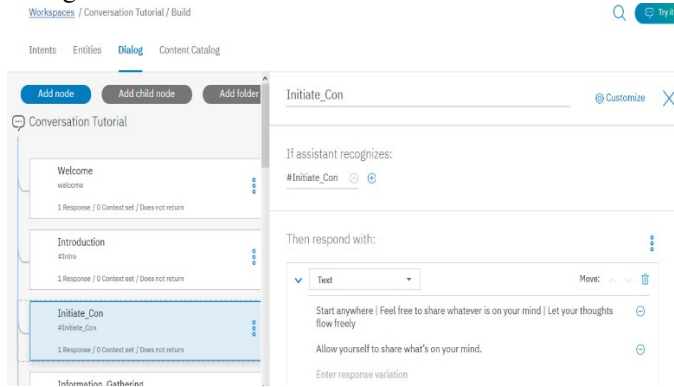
Workspaces / Conversation Tutorial / Build

Try it

Intents Entities Dialog Content Catalog

Add node Add child node Add folder

Conversation Tutorial

Welcome
welcome
1 Response / 0 Context set / Does not return

Introduction
#Intro
1 Response / 0 Context set / Does not return

Initiate_Con
#Initiate_Con
1 Response / 0 Context set / Does not return

Information_Gathering

Initiate_Con

Customize

If assistant recognizes:

#Initiate_Con

Then respond with:

Text

Move:

Start anywhere | Feel free to share whatever is on your mind | Let your thoughts flow freely

Allow yourself to share what's on your mind.

Enter response variation